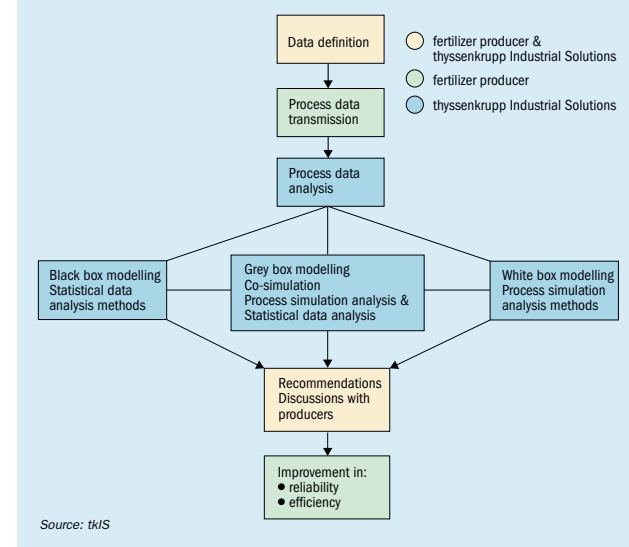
Data definition

fertilizer producer & thyssenkrupp Industrial Solutions

fertilizer producer

thyssenkrupp Industrial Solutions

Process data transmission

Process data analysis

Black box modelling
Statistical data analysis methods

Grey box modelling
Co-simulation
Process simulation analysis & Statistical data analysis

White box modelling
Process simulation analysis methods

Recommendations
Discussions with producers

Improvement in:
• reliability
• efficiency

Source: tkIS